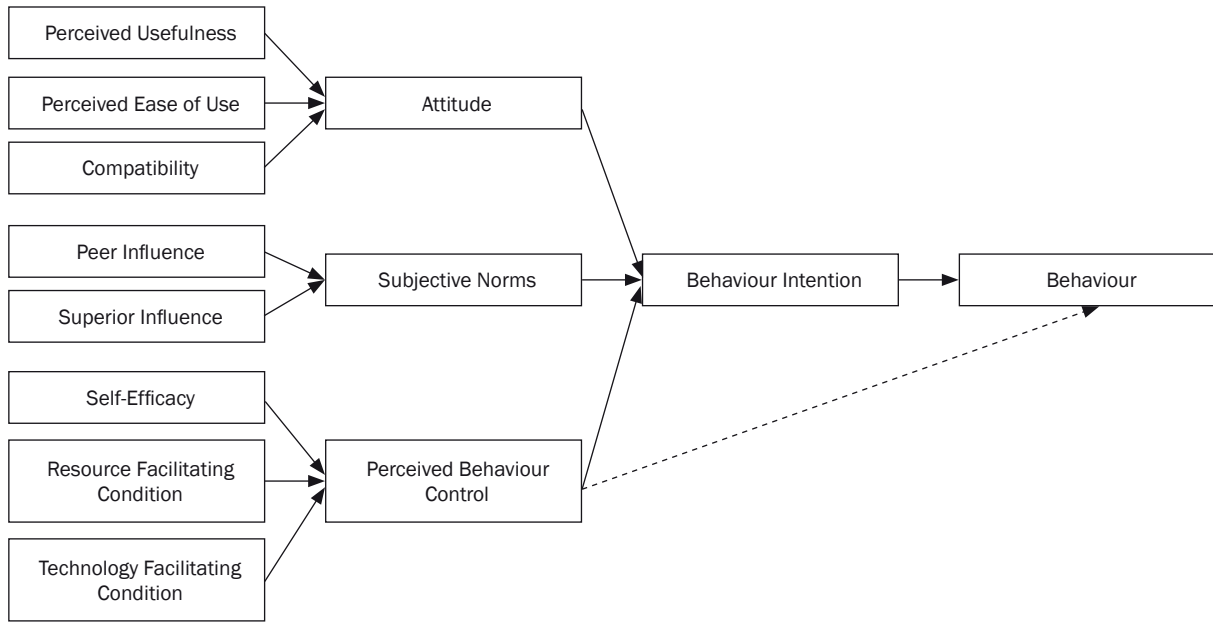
Perceived Usefulness

Perceived Ease of Use

Compatibility

Attitude

Peer Influence

Superior Influence

Subjective Norms

Behaviour Intention

Behaviour

Self-Efficacy

Resource Facilitating Condition

Technology Facilitating Condition

Perceived Behaviour Control